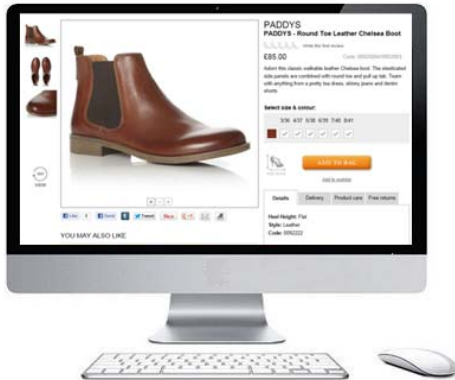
PADDYS

PADDYS - Round Toe Leather Chelsea Boot

Write the first review

£85.00

Code: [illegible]

Adorn this classic walkable leather Chelsea boot. The stretchable side panels are combined with round toe and pull up tab. Team with anything from a pretty tea dress, skinny jeans and denim shorts.

Select size & colour:

3/36 4/37 5/38 6/39 7/40 8/41

ADD TO BAG

Add to wishlist

Details | Delivery | Product care | Free returns

Heel Height: Flat
Style: Leather
Code: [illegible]

Like | Send | Tweet | Pin it

YOU MAY ALSO LIKE